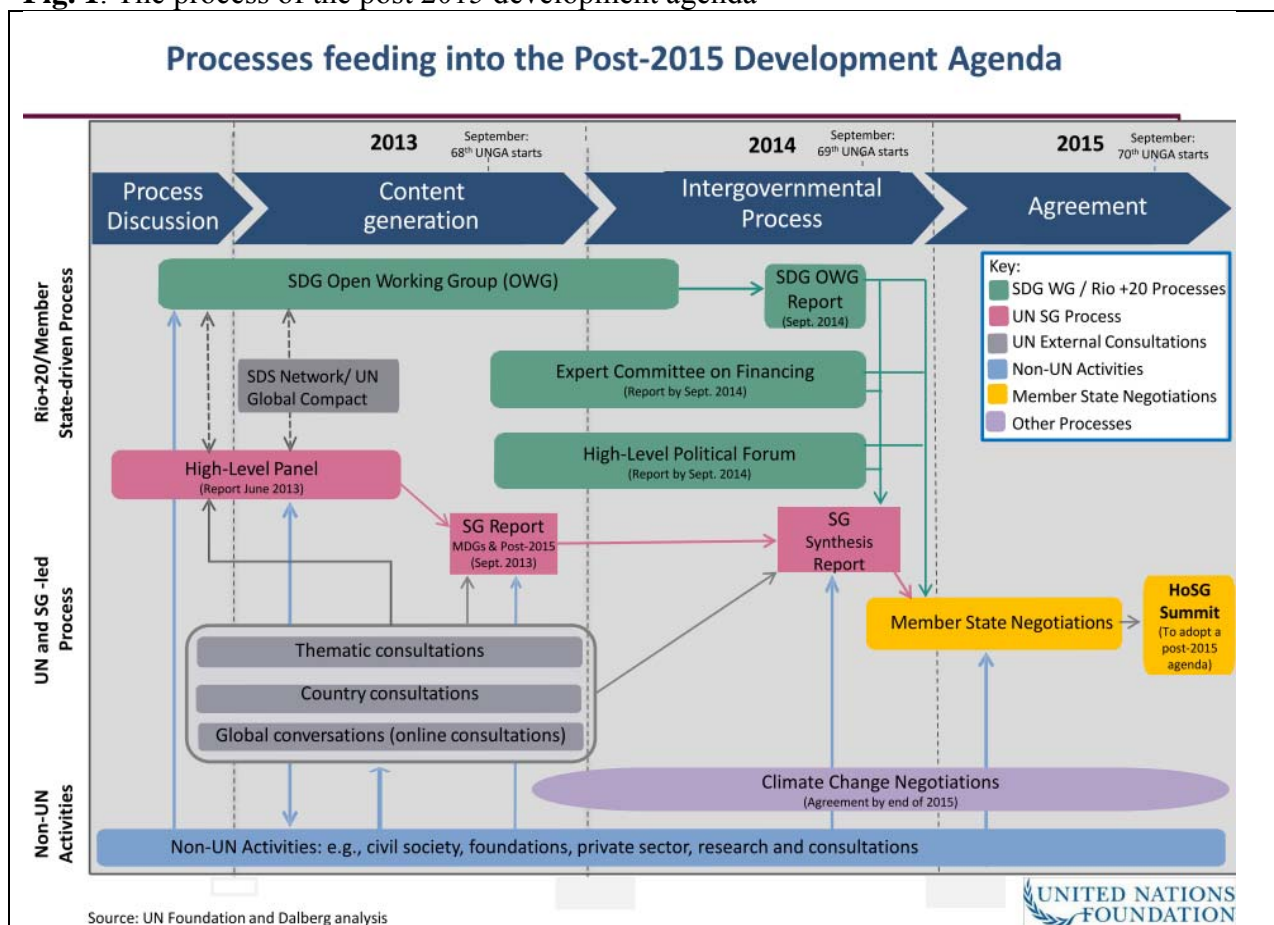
Fig. 1: The process of the post-2015 development agenda

Processes feeding into the Post-2015 Development Agenda

2013 September: 68th UNGA starts

2014 September: 69th UNGA starts

2015 September: 70th UNGA starts

Process Discussion

Content generation

Intergovernmental Process

Agreement

Rio+20/Member State-driven Process

UN and SG -led Process

Non-UN Activities

SDG Open Working Group (OWG)

SDG OWG Report (Sept. 2014)

Key:
SDG WG / Rio +20 Processes
UN SG Process
UN External Consultations
Non-UN Activities
Member State Negotiations
Other Processes

SDS Network/ UN Global Compact

Expert Committee on Financing (Report by Sept. 2014)

High-Level Political Forum (Report by Sept. 2014)

High-Level Panel (Report June 2013)

SG Report MDGs & Post-2015 (Sept. 2013)

SG Synthesis Report

Member State Negotiations

HoSG Summit (To adopt a post-2015 agenda)

Thematic consultations

Country consultations

Global conversations (online consultations)

Climate Change Negotiations (Agreement by end of 2015)

Non-UN Activities: e.g., civil society, foundations, private sector, research and consultations

UNITED NATIONS FOUNDATION

Source: UN Foundation and Dalberg analysis